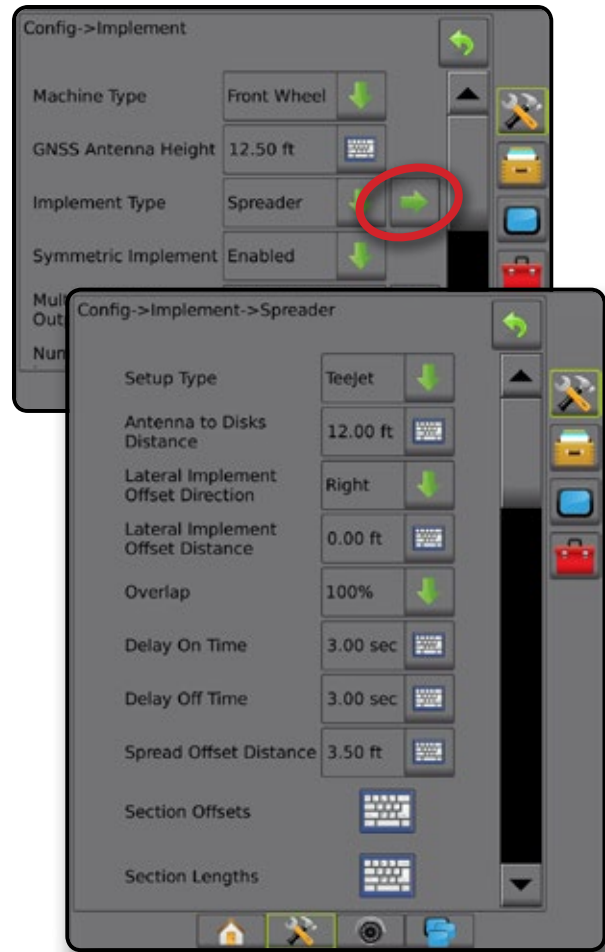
Config->Implement

Machine Type | Front Wheel

GNSS Antenna Height | 12.50 ft

Implement Type | Spreader

Symmetric Implement | Enabled

Mult
Out

Nun

Config->Implement->Spreader

Setup Type | TeeJet

Antenna to Disks Distance | 12.00 ft

Lateral Implement Offset Direction | Right

Lateral Implement Offset Distance | 0.00 ft

Overlap | 100%

Delay On Time | 3.00 sec

Delay Off Time | 3.00 sec

Spread Offset Distance | 3.50 ft

Section Offsets

Section Lengths